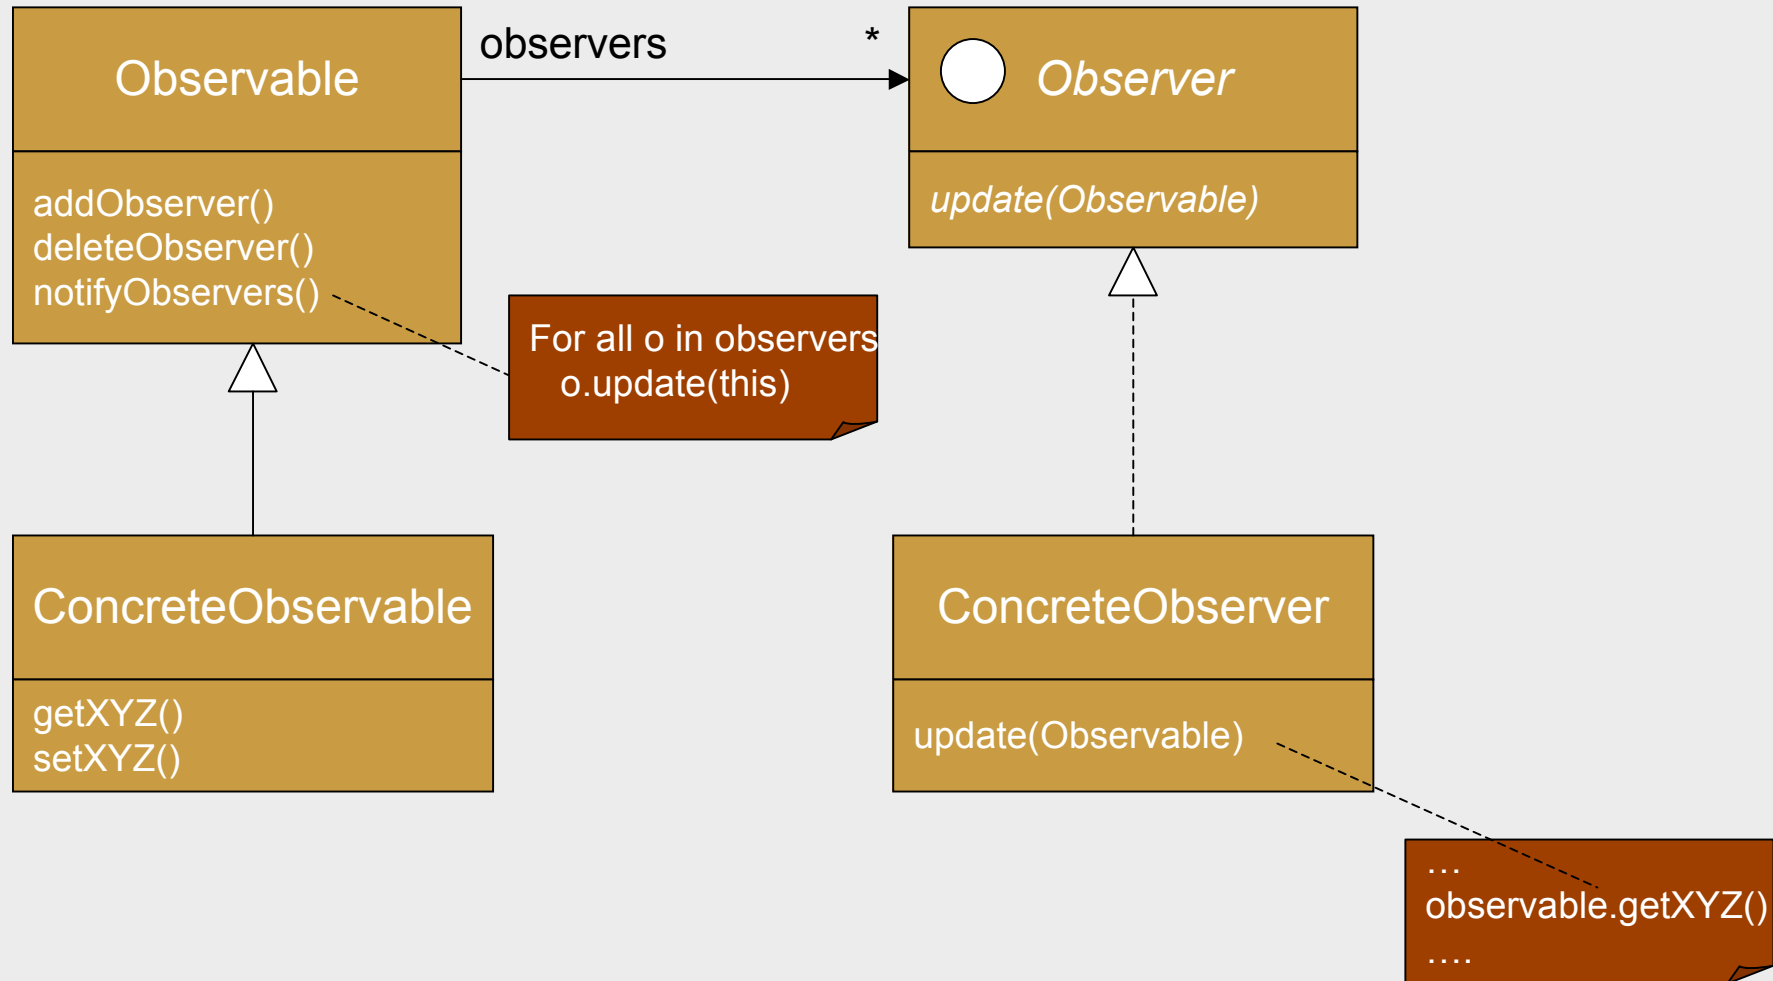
Observable

addObserver()
deleteObserver()
notifyObservers()

observers

*

Observer

update(Observable)

For all o in observers
o.update(this)

ConcreteObservable

getXYZ()
setXYZ()

ConcreteObserver

update(Observable)

…
observable.getXYZ()
….